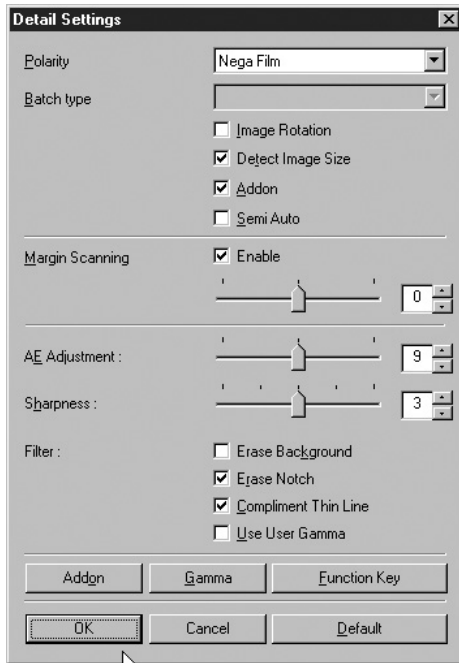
Detail Settings

Polarity
Nega Film

Batch type

Image Rotation

Detect Image Size

Addon

Semi Auto

Margin Scanning
Enable

0

AE Adjustment :
9

Sharpness :
3

Filter :
Erase Background

Erase Notch

Compliment Thin Line

Use User Gamma

Addon
Gamma
Function Key

OK
Cancel
Default